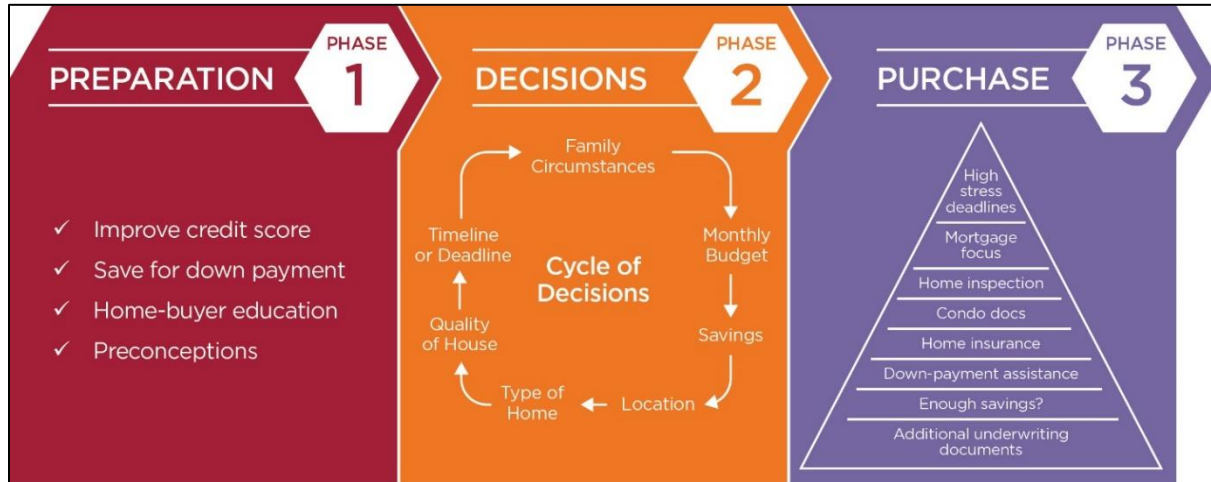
PREPARATION
PHASE 1

✓ Improve credit score
✓ Save for down payment
✓ Home-buyer education
✓ Preconceptions

DECISIONS
PHASE 2

Family Circumstances
Monthly Budget
Savings
Location
Type of Home
Quality of House
Timeline or Deadline

Cycle of Decisions

PURCHASE
PHASE 3

High stress deadlines
Mortgage focus
Home inspection
Condo docs
Home insurance
Down-payment assistance
Enough savings?
Additional underwriting documents